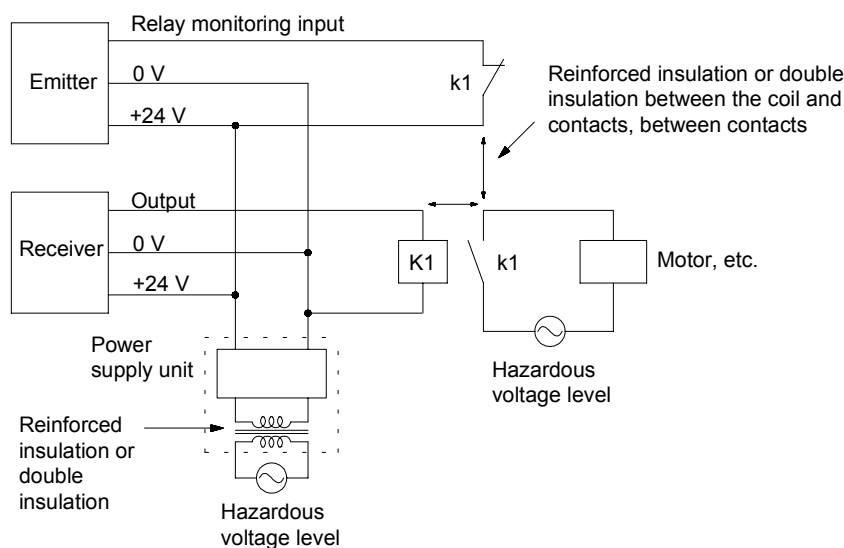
Relay monitoring input

Emitter

0 V

+24 V

k1

Reinforced insulation or double insulation between the coil and contacts, between contacts

Output

Receiver

0 V

+24 V

K1

k1

Motor, etc.

Power supply unit

Hazardous voltage level

Reinforced insulation or double insulation

Hazardous voltage level